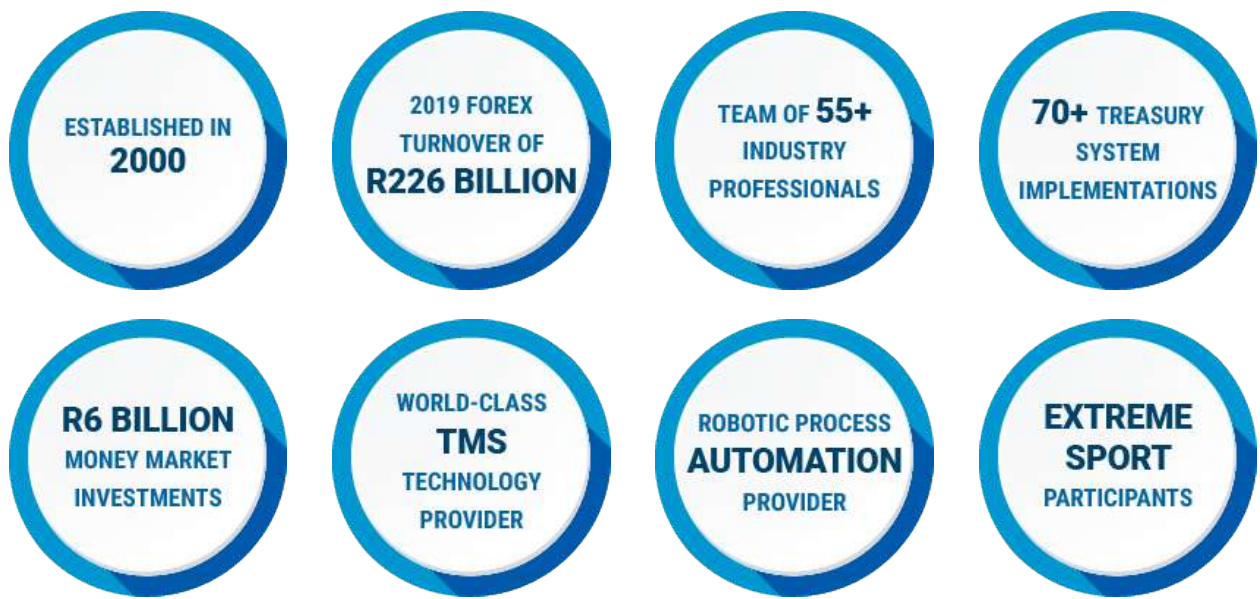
ESTABLISHED IN
2000

2019 FOREX
TURNOVER OF
R226 BILLION

TEAM OF 55+
INDUSTRY
PROFESSIONALS

70+ TREASURY
SYSTEM
IMPLEMENTATIONS

R6 BILLION
MONEY MARKET
INVESTMENTS

WORLD-CLASS
TMS
TECHNOLOGY
PROVIDER

ROBOTIC PROCESS
AUTOMATION
PROVIDER

EXTREME
SPORT
PARTICIPANTS